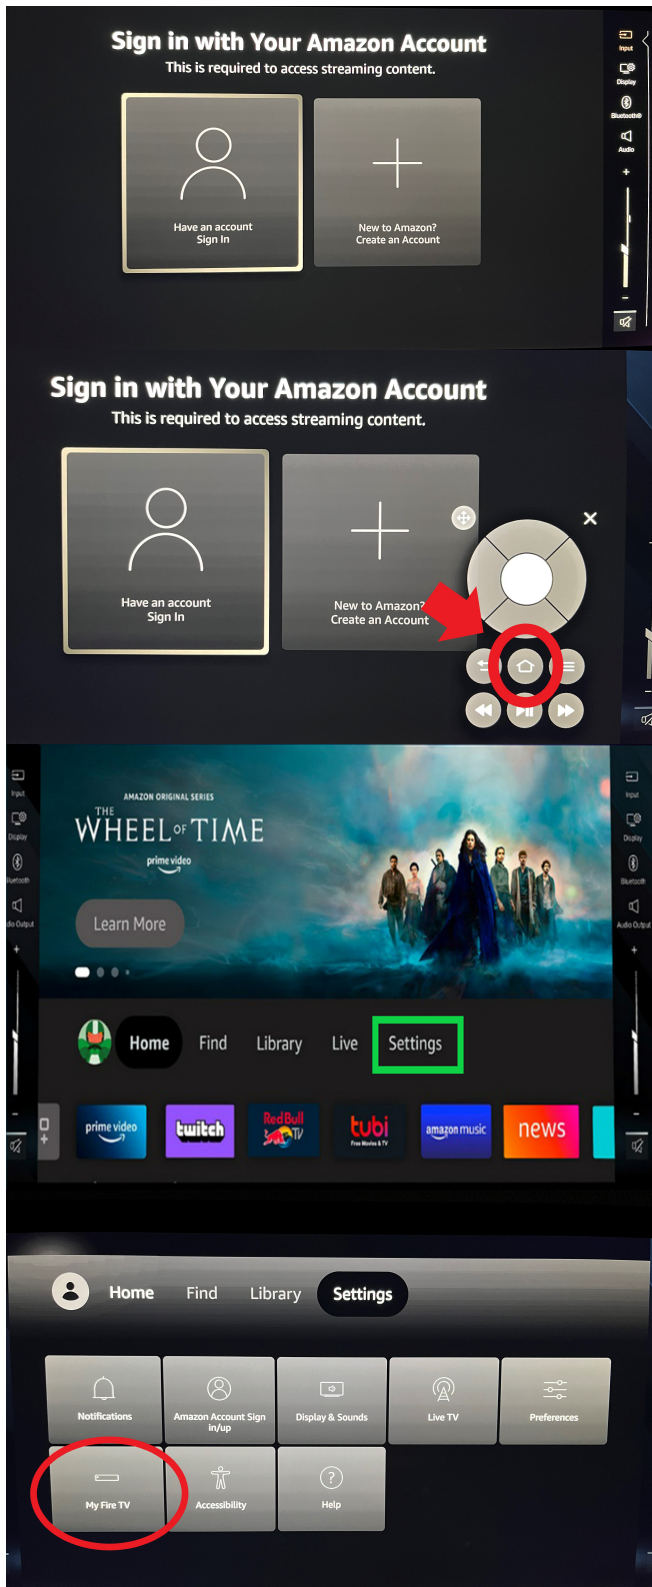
Sign in with Your Amazon Account
This is required to access streaming content.

Have an account
Sign In

New to Amazon?
Create an Account

Input
Display
Bluetooth
Audio
+
-

Sign in with Your Amazon Account
This is required to access streaming content.

Have an account
Sign In

New to Amazon?
Create an Account

×

Input
Display
Bluetooth
dio Output
+
-

AMAZON ORIGINAL SERIES
THE WHEEL OF TIME
prime video

Learn More

Home Find Library Live Settings

prime video
twitch
Red Bull TV
tubi
amazon music
news

Input
Display
Bluetooth
Audio Output
+
-

Home Find Library Settings

Notifications
Amazon Account Sign in/up
Display & Sounds
Live TV
Preferences
My Fire TV
Accessibility
Help